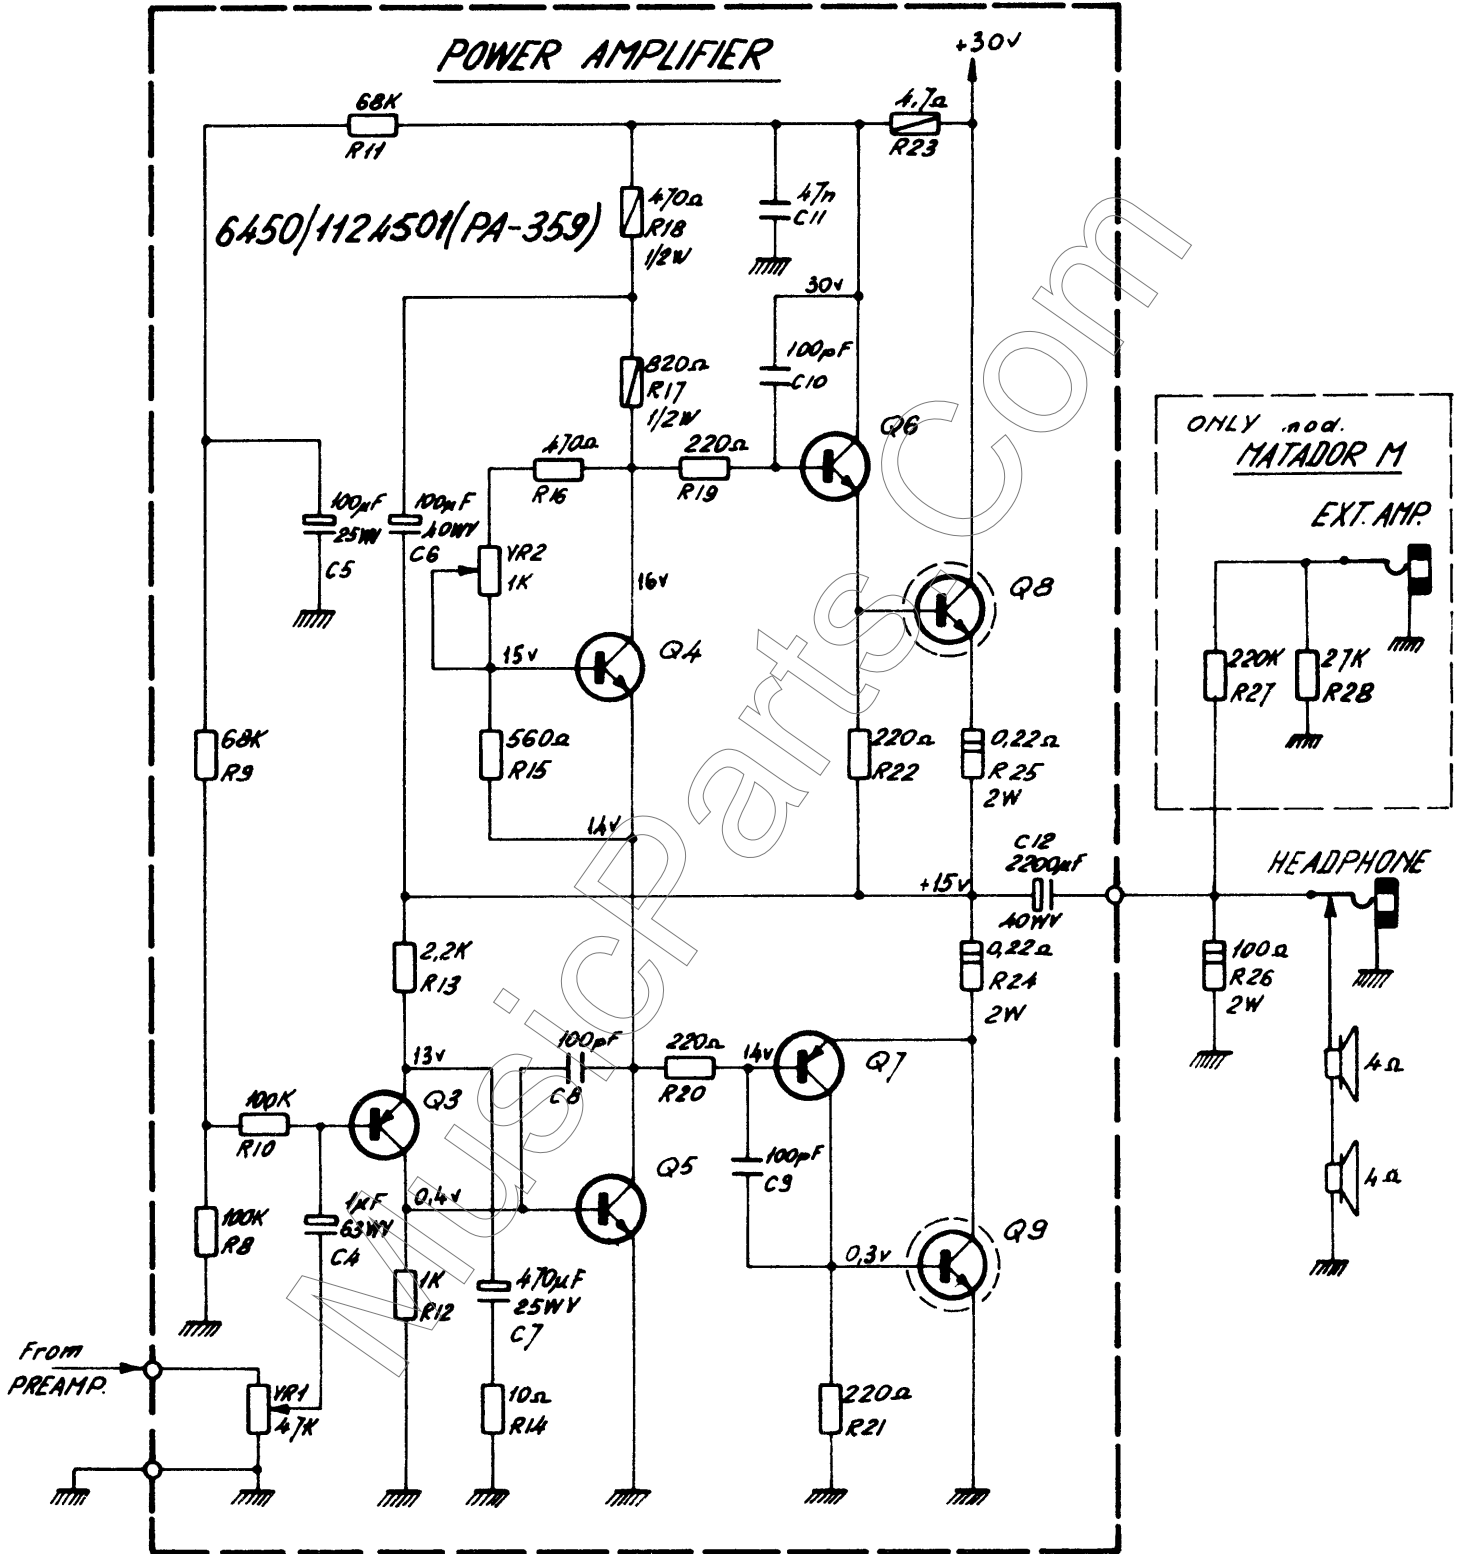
POWER AMPLIFIER

+30v

68K
R11

4,7Ω
R23

6450/1124501(PA-359)

470Ω
R18
1/2W

47n
C11

30v

820Ω
R17
1/2W

100pF
C10

470Ω
R16

220Ω
R19

Q6

100μF
25WV
C5

100μF
40WV
C6

VR2
1K

16v

Q8

15v

Q4

68K
R9

560Ω
R15

220Ω
R22

0,22Ω
R25
2W

14v

C12
2200μF
40WV

+15v

2,2K
R13

0,22Ω
R24
2W

13v

100pF
C8

220Ω
R20

14v

Q7

100K
R10

Q3

100pF
C9

0,4v

Q5

100K
R8

1μF
63WV
C4

0,3v

Q9

1K
R12

470μF
25WV
C7

From
PREAMP.

VR1
47K

10Ω
R14

220Ω
R21

ONLY mod.
MATADOR M

EXT. AMP.

220K
R27

27K
R28

HEADPHONE

100Ω
R26
2W

4Ω

4Ω

MusicParts.Com